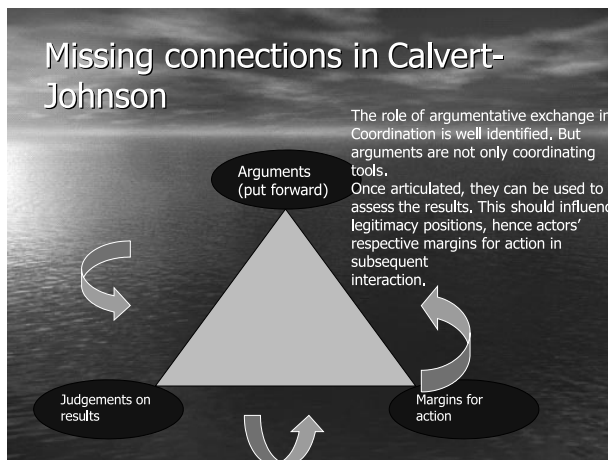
Missing connections in Calvert-Johnson

The role of argumentative exchange in Coordination is well identified. But arguments are not only coordinating tools.
Once articulated, they can be used to assess the results. This should influence legitimacy positions, hence actors' respective margins for action in subsequent interaction.

Arguments (put forward)

Judgements on results

Margins for action